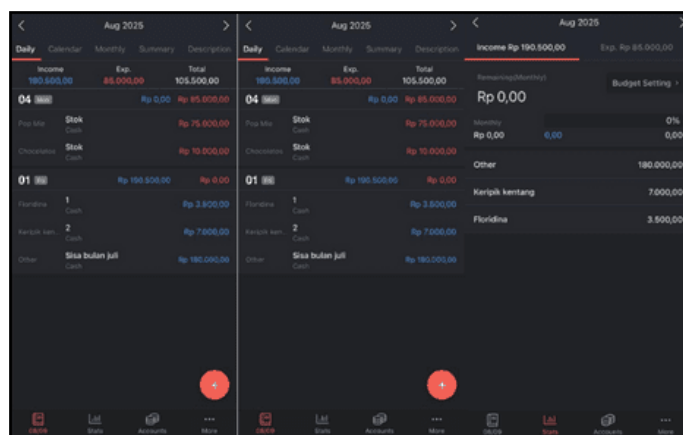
< Aug 2025 >

Daily Calendar Monthly Summary Description

Income 190.500,00 Exp. 85.000,00 Total 105.500,00

04 Mon Rp 0,00 Rp 85.000,00

Pop Mie Stok Cash Rp 75.000,00

Chocolatos Stok Cash Rp 10.000,00

01 Fri Rp 190.500,00 Rp 0,00

Floridina 1 Cash Rp 3.500,00

Keripik ken... 2 Cash Rp 7.000,00

Other Sisa bulan juli Cash Rp 180.000,00

08/08 Stats Accounts More

< Aug 2025 >

Daily Calendar Monthly Summary Description

Income 190.500,00 Exp. 85.000,00 Total 105.500,00

04 Mon Rp 0,00 Rp 85.000,00

Pop Mie Stok Cash Rp 75.000,00

Chocolatos Stok Cash Rp 10.000,00

01 Fri Rp 190.500,00 Rp 0,00

Floridina 1 Cash Rp 3.500,00

Keripik ken... 2 Cash Rp 7.000,00

Other Sisa bulan juli Cash Rp 180.000,00

08/08 Stats Accounts More

< Aug 2025 >

Income Rp 190.500,00 Exp. Rp 85.000,00

Remaining(Monthly) Budget Setting >

Rp 0,00

Monthly 0%

Rp 0,00 0,00 0,00

Other 180.000,00

Keripik kentang 7.000,00

Floridina 3.500,00

08/08 Stats Accounts More